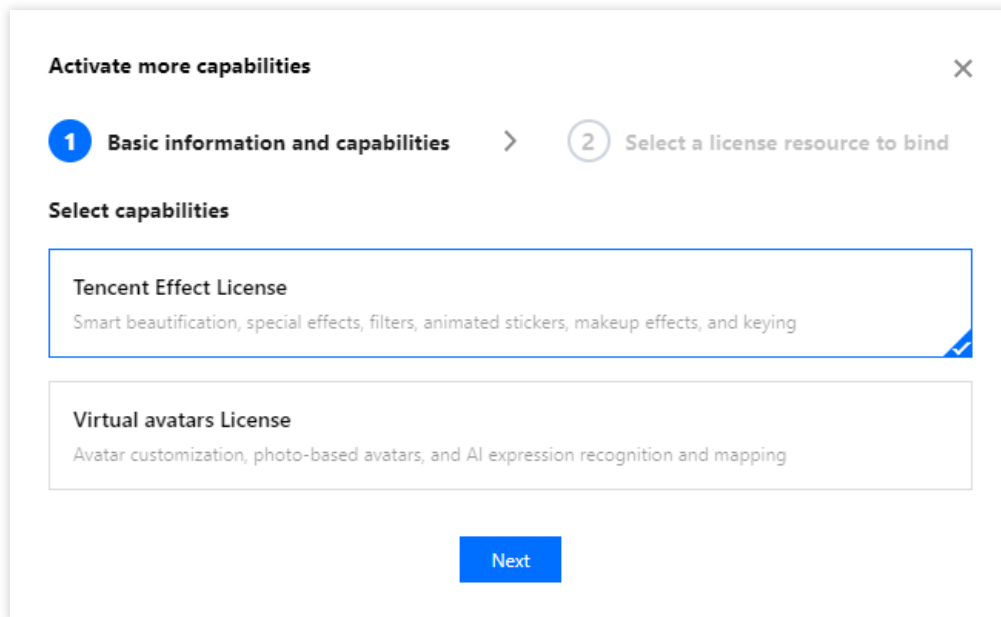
Activate more capabilities

1 Basic information and capabilities

2 Select a license resource to bind

Select capabilities

Tencent Effect License

Smart beautification, special effects, filters, animated stickers, makeup effects, and keying

Virtual avatars License

Avatar customization, photo-based avatars, and AI expression recognition and mapping

Next